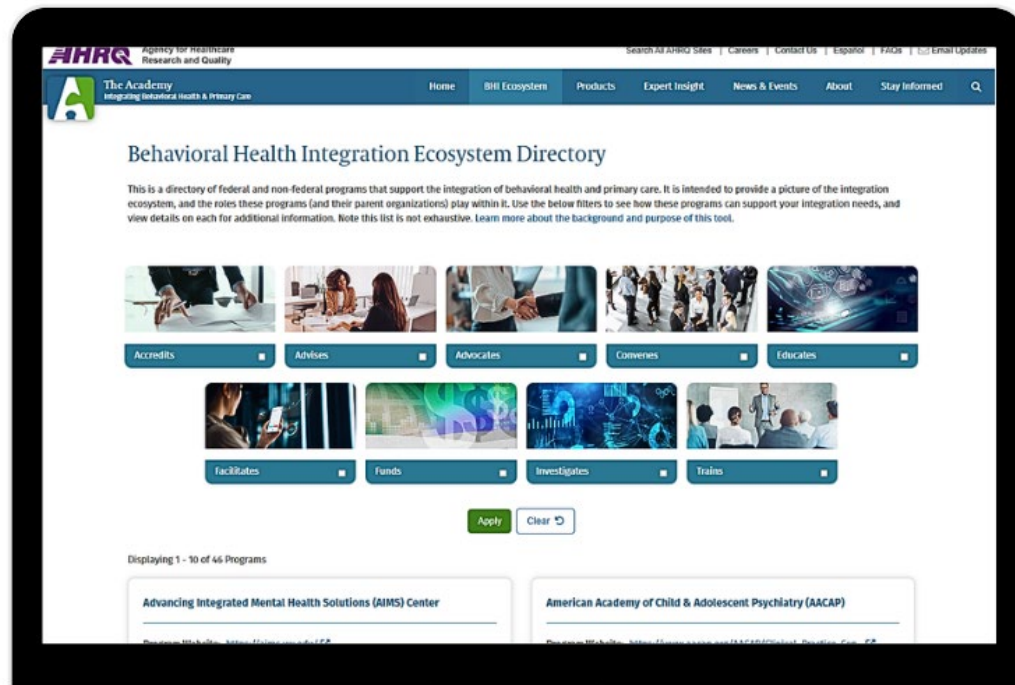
AHRQ Agency for Healthcare Research and Quality

Search All AHRQ Sites | Careers | Contact Us | Español | FAQs | Email Updates

The Academy
Integrating Behavioral Health & Primary Care

Home BHI Ecosystem Products Expert Insight News & Events About Stay Informed

Behavioral Health Integration Ecosystem Directory

This is a directory of federal and non-federal programs that support the integration of behavioral health and primary care. It is intended to provide a picture of the integration ecosystem, and the roles these programs (and their parent organizations) play within it. Use the below filters to see how these programs can support your integration needs, and view details on each for additional information. Note this list is not exhaustive. Learn more about the background and purpose of this tool.

Accredits
Advises
Advocates
Convenes
Educates
Facilitates
Funds
Investigates
Trains

Apply Clear

Displaying 1 - 10 of 46 Programs

Advancing Integrated Mental Health Solutions (AIMS) Center

American Academy of Child & Adolescent Psychiatry (AACAP)

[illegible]